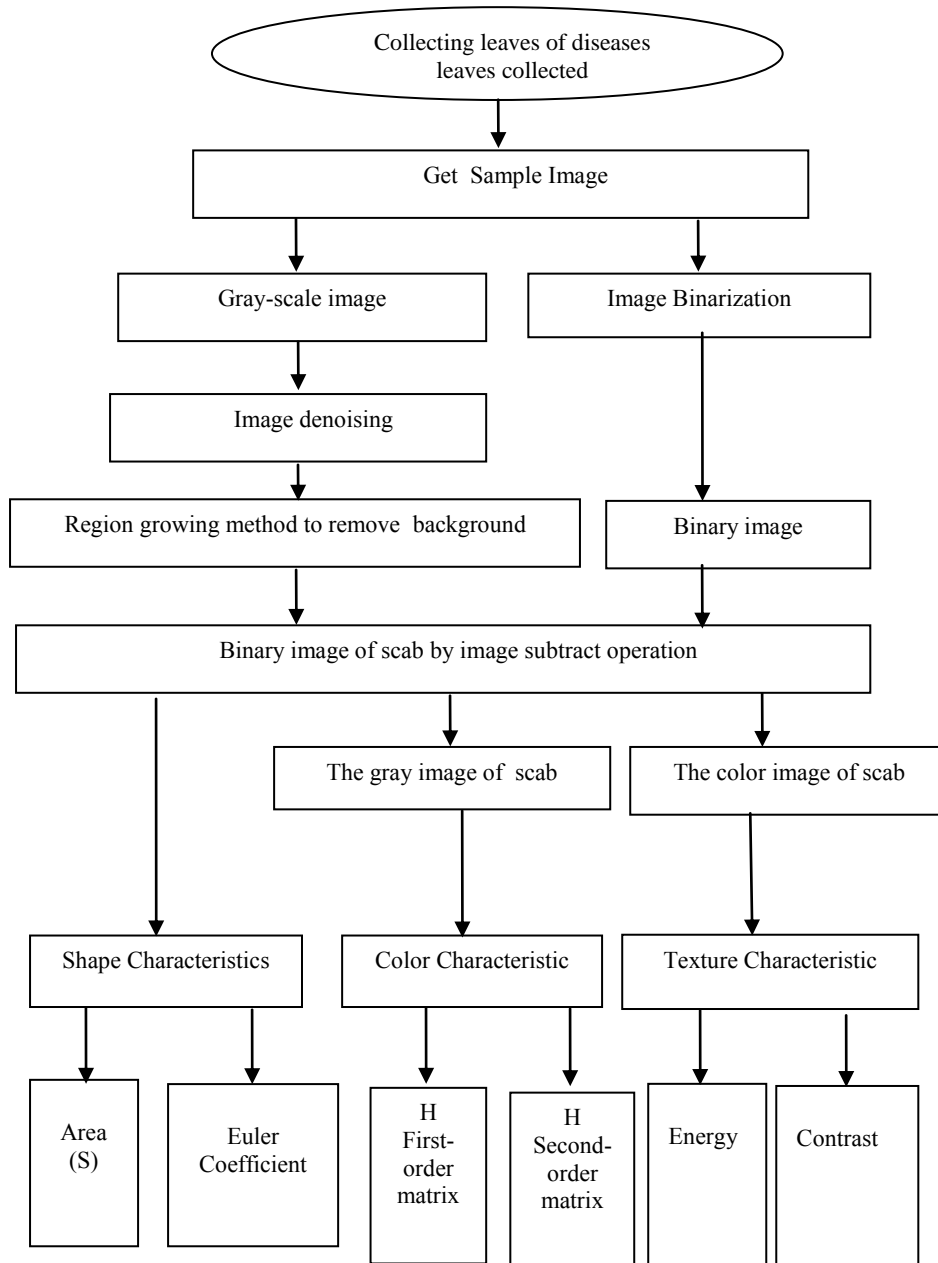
Collecting leaves of diseases leaves collected

Get Sample Image

Gray-scale image

Image Binarization

Image denoising

Region growing method to remove background

Binary image

Binary image of scab by image subtract operation

The gray image of scab

The color image of scab

Shape Characteristics

Color Characteristic

Texture Characteristic

Area (S)

Euler Coefficient

H First-order matrix

H Second-order matrix

Energy

Contrast